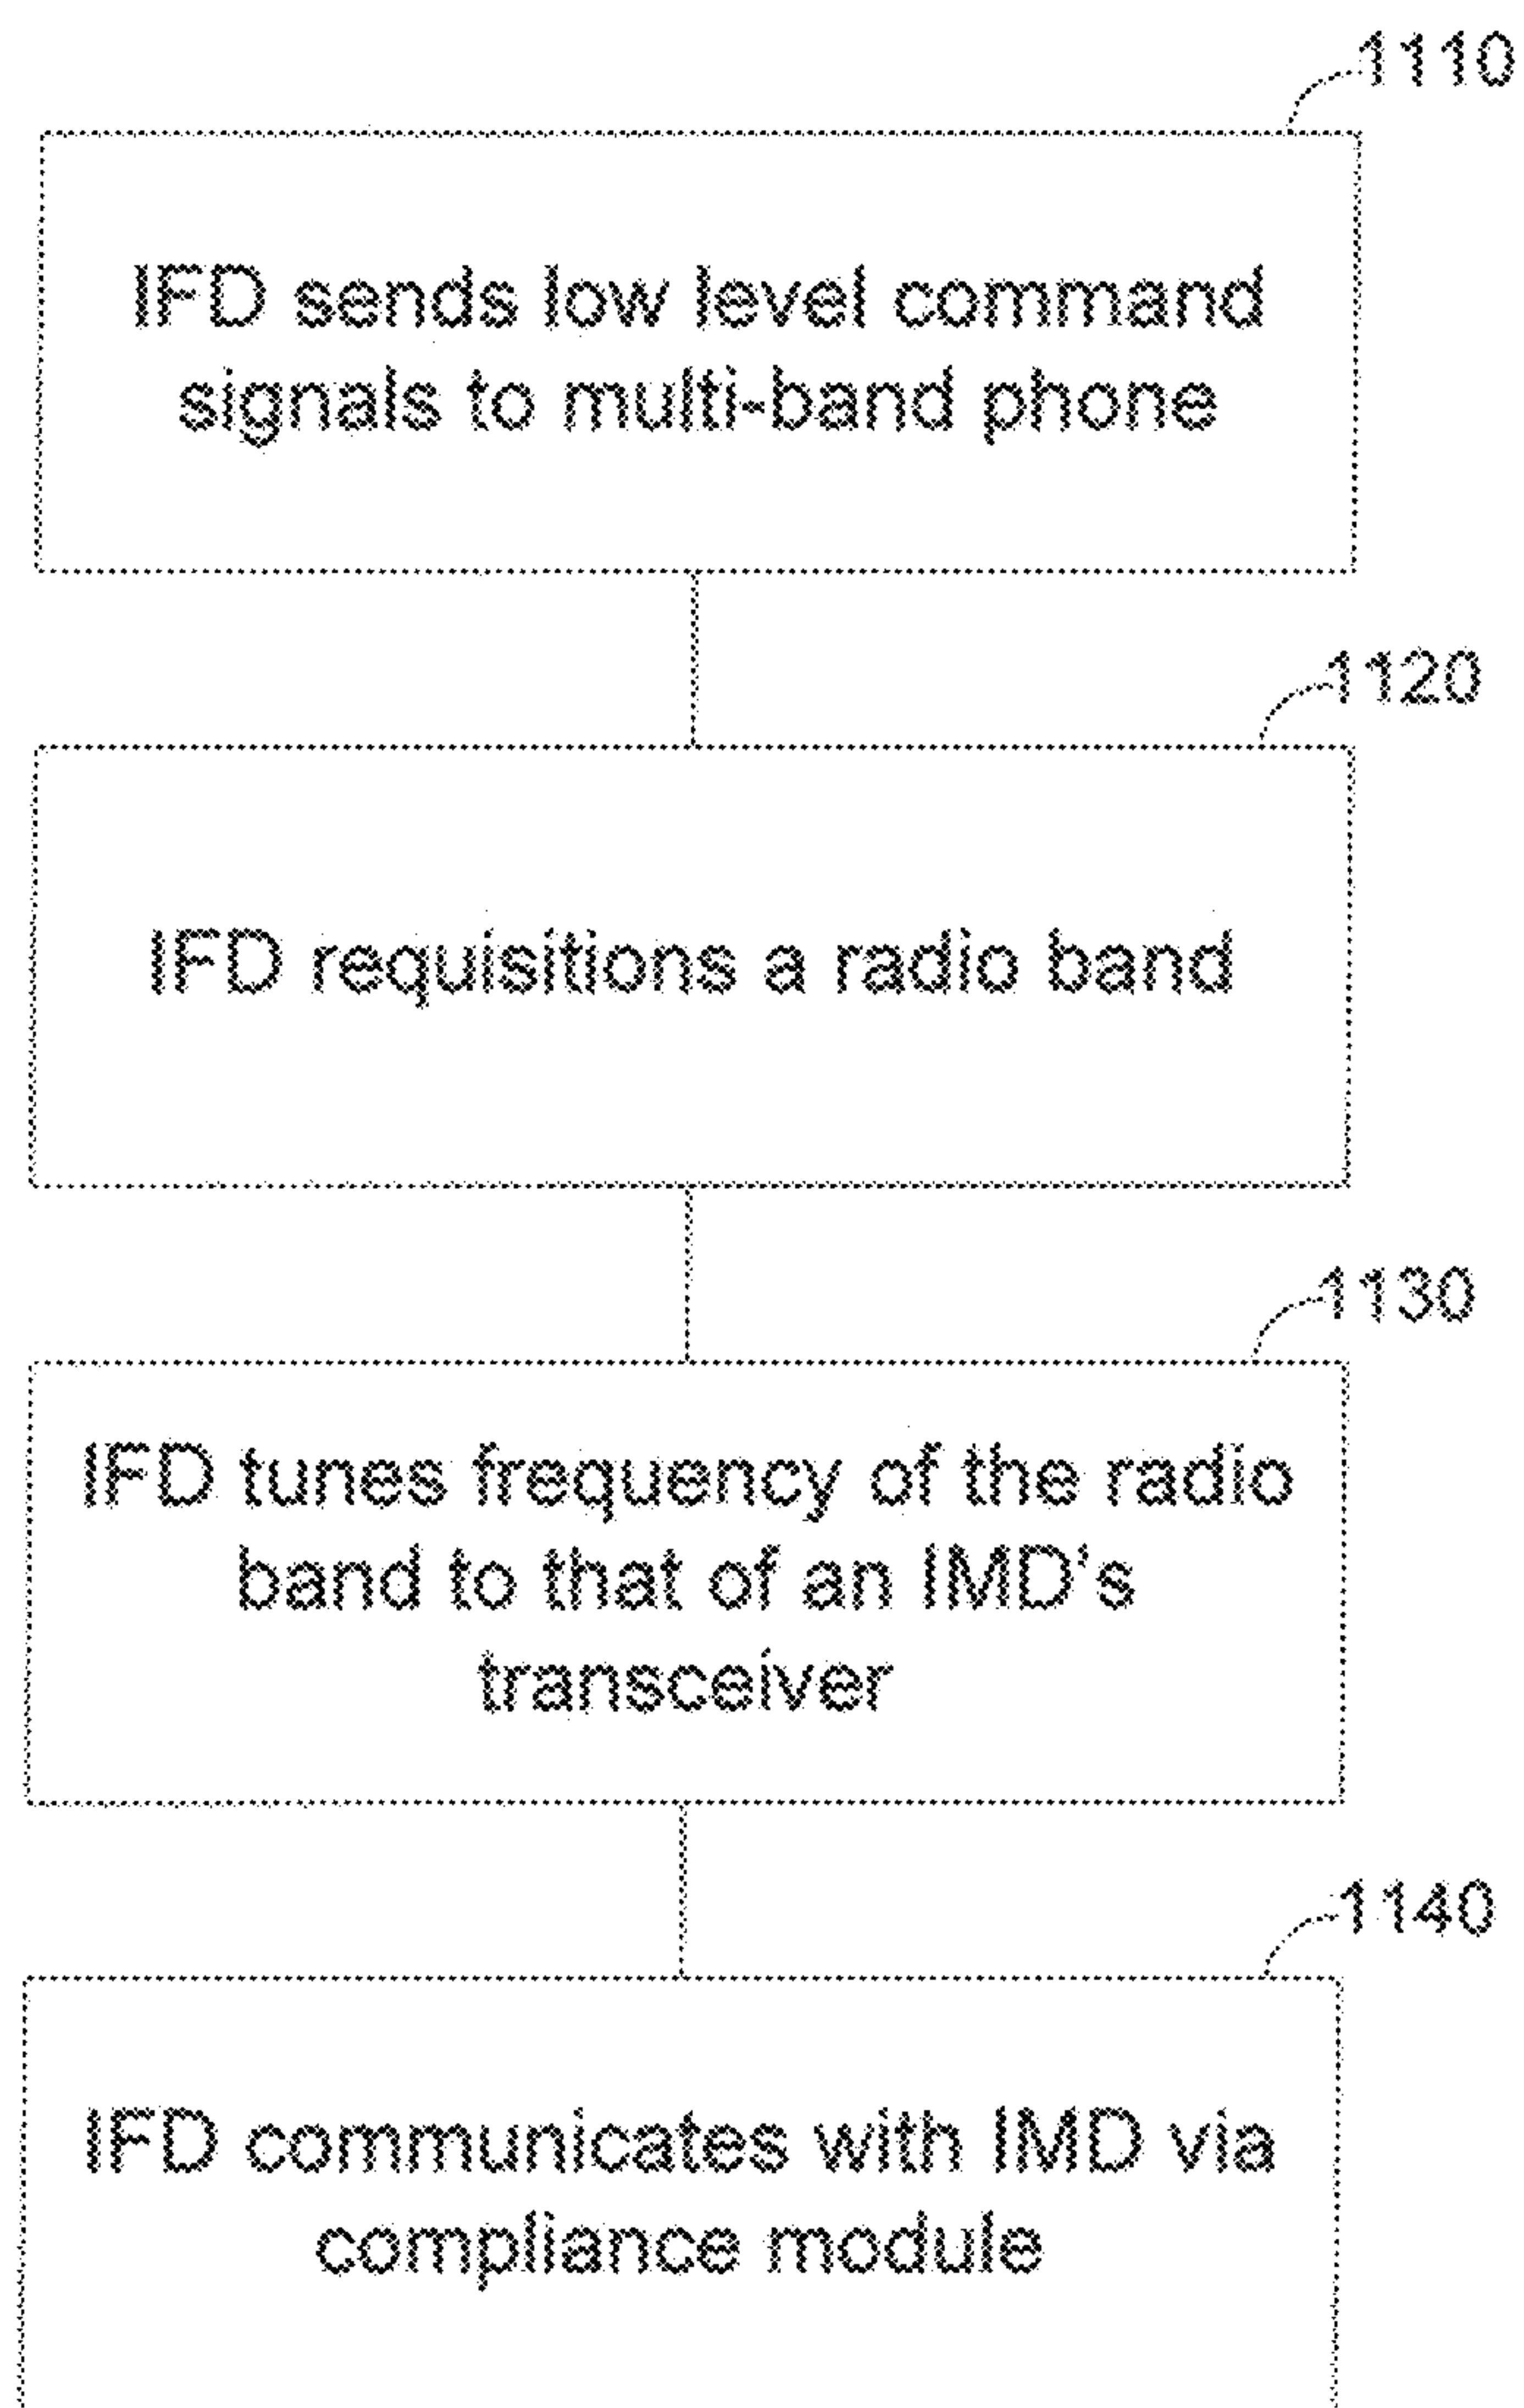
1110

IFD sends low level command signals to multi-band phone

1120

IFD requisitions a radio band

1130

IFD tunes frequency of the radio band to that of an IMD's transceiver

1140

IFD communicates with IMD via compliance module